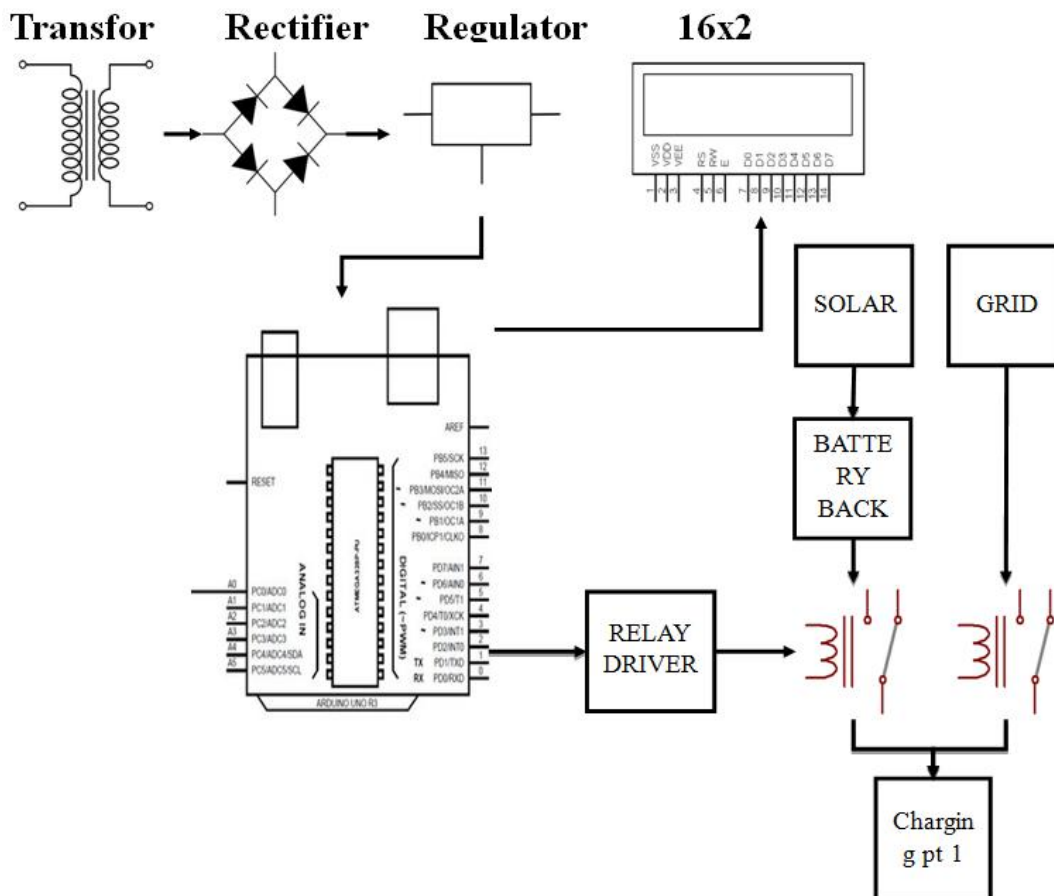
Transfor
Rectifier
Regulator
16x2

VSS VDD VEE RS RW E D0 D1 D2 D3 D4 D5 D6 D7
1 2 3 4 5 6 7 8 9 10 11 12 13 14

SOLAR
GRID

AREF
13 PB5/SCK
12 PB4/MISO
11 PB3/MOSI/OC2A
10 PB2/SS/OC1B
9 PB1/OC1A
8 PB0/ICP1/CLKO
7 PD7/AIN1
6 PD6/AIN0
5 PD5/T1
4 PD4/T0/XCK
3 PD3/INT1
2 PD2/INT0
1 TX PD1/TXD
0 RX PD0/RXD

RESET
A0 PC0/ADC0
A1 PC1/ADC1
A2 PC2/ADC2
A3 PC3/ADC3
A4 PC4/ADC4/SDA
A5 PC5/ADC5/SCL
ANALOG IN
DIGITAL (~PWM)
ATMEGA328P-PU
ARDUINO UNO R3

BATTE RY BACK

RELAY DRIVER

Chargin g pt 1